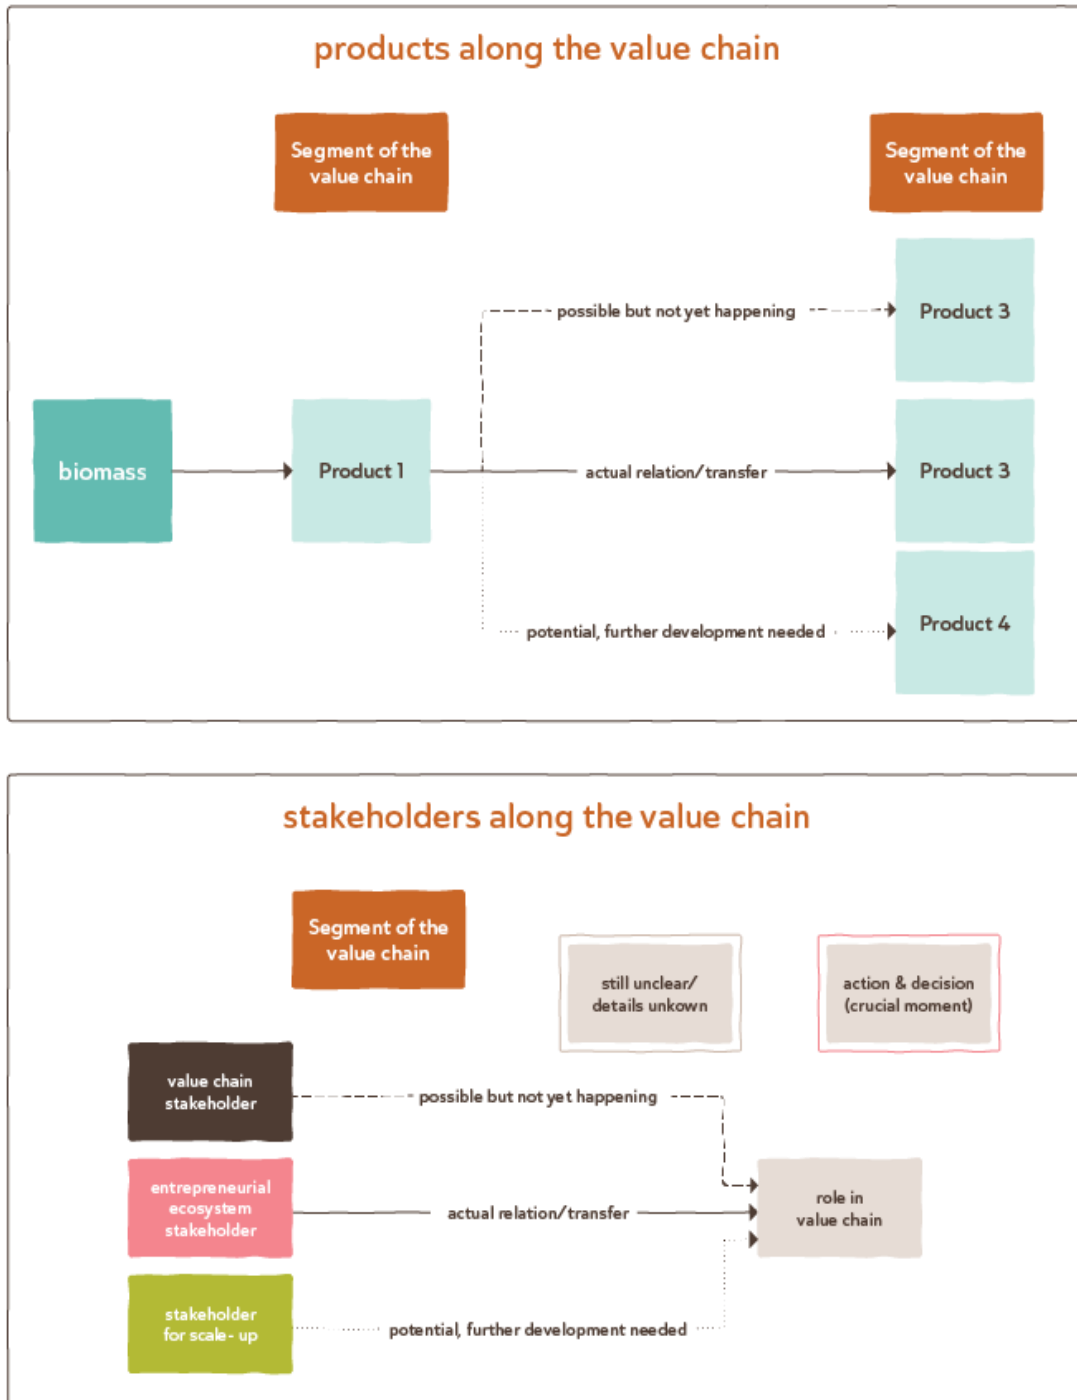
products along the value chain

Segment of the value chain

Segment of the value chain

possible but not yet happening

Product 3

biomass

Product 1

actual relation/transfer

Product 3

potential, further development needed

Product 4

stakeholders along the value chain

Segment of the value chain

still unclear/ details unkown

action & decision (crucial moment)

value chain stakeholder

possible but not yet happening

entrepreneurial ecosystem stakeholder

actual relation/transfer

role in value chain

stakeholder for scale- up

potential, further development needed